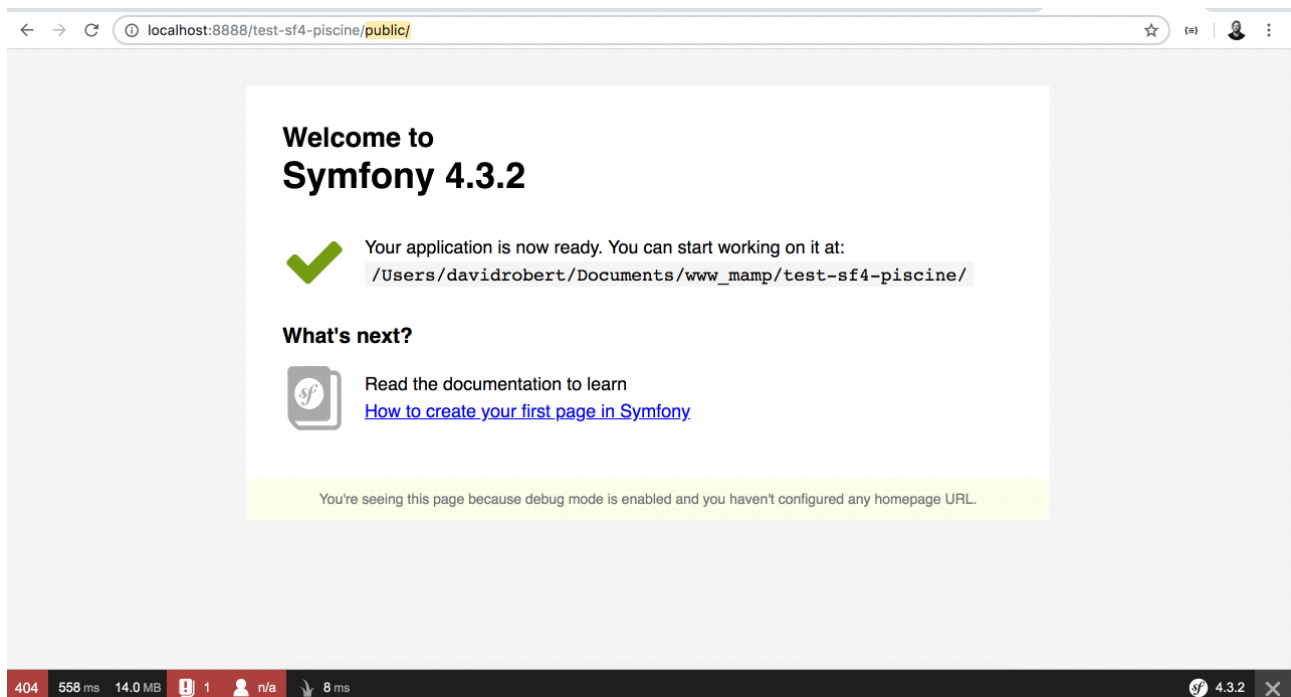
localhost:8888/test-sf4-piscine/public/

{≡}

Welcome to
Symfony 4.3.2

Your application is now ready. You can start working on it at:
/Users/davidrobert/Documents/www_mamp/test-sf4-piscine/

What's next?

sf

Read the documentation to learn
How to create your first page in Symfony

You're seeing this page because debug mode is enabled and you haven't configured any homepage URL.

404 558 ms 14.0 MB 1 n/a 8 ms

sf 4.3.2